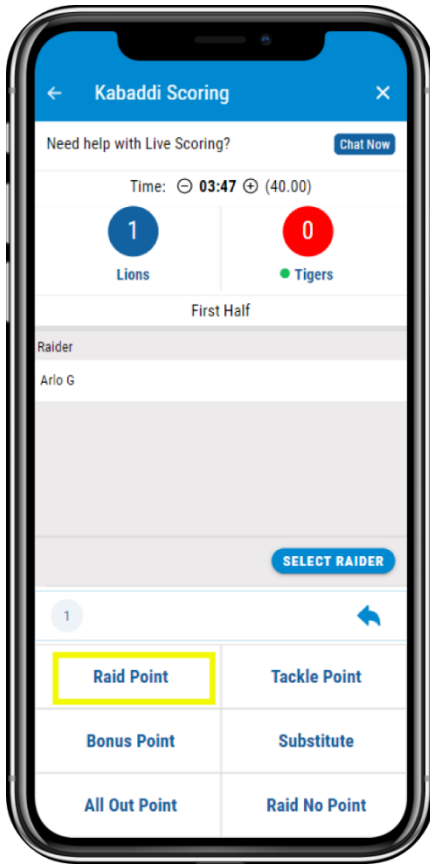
Kabaddi Scoring

Need help with Live Scoring? Chat Now

Time: ⊖ 03:47 ⊕ (40.00)

1
Lions

0
Tigers

First Half

Raider

Arlo G

SELECT RAIDER

1

| Raid Point | Tackle Point |
|---|---|
| Bonus Point | Substitute |
| All Out Point | Raid No Point |